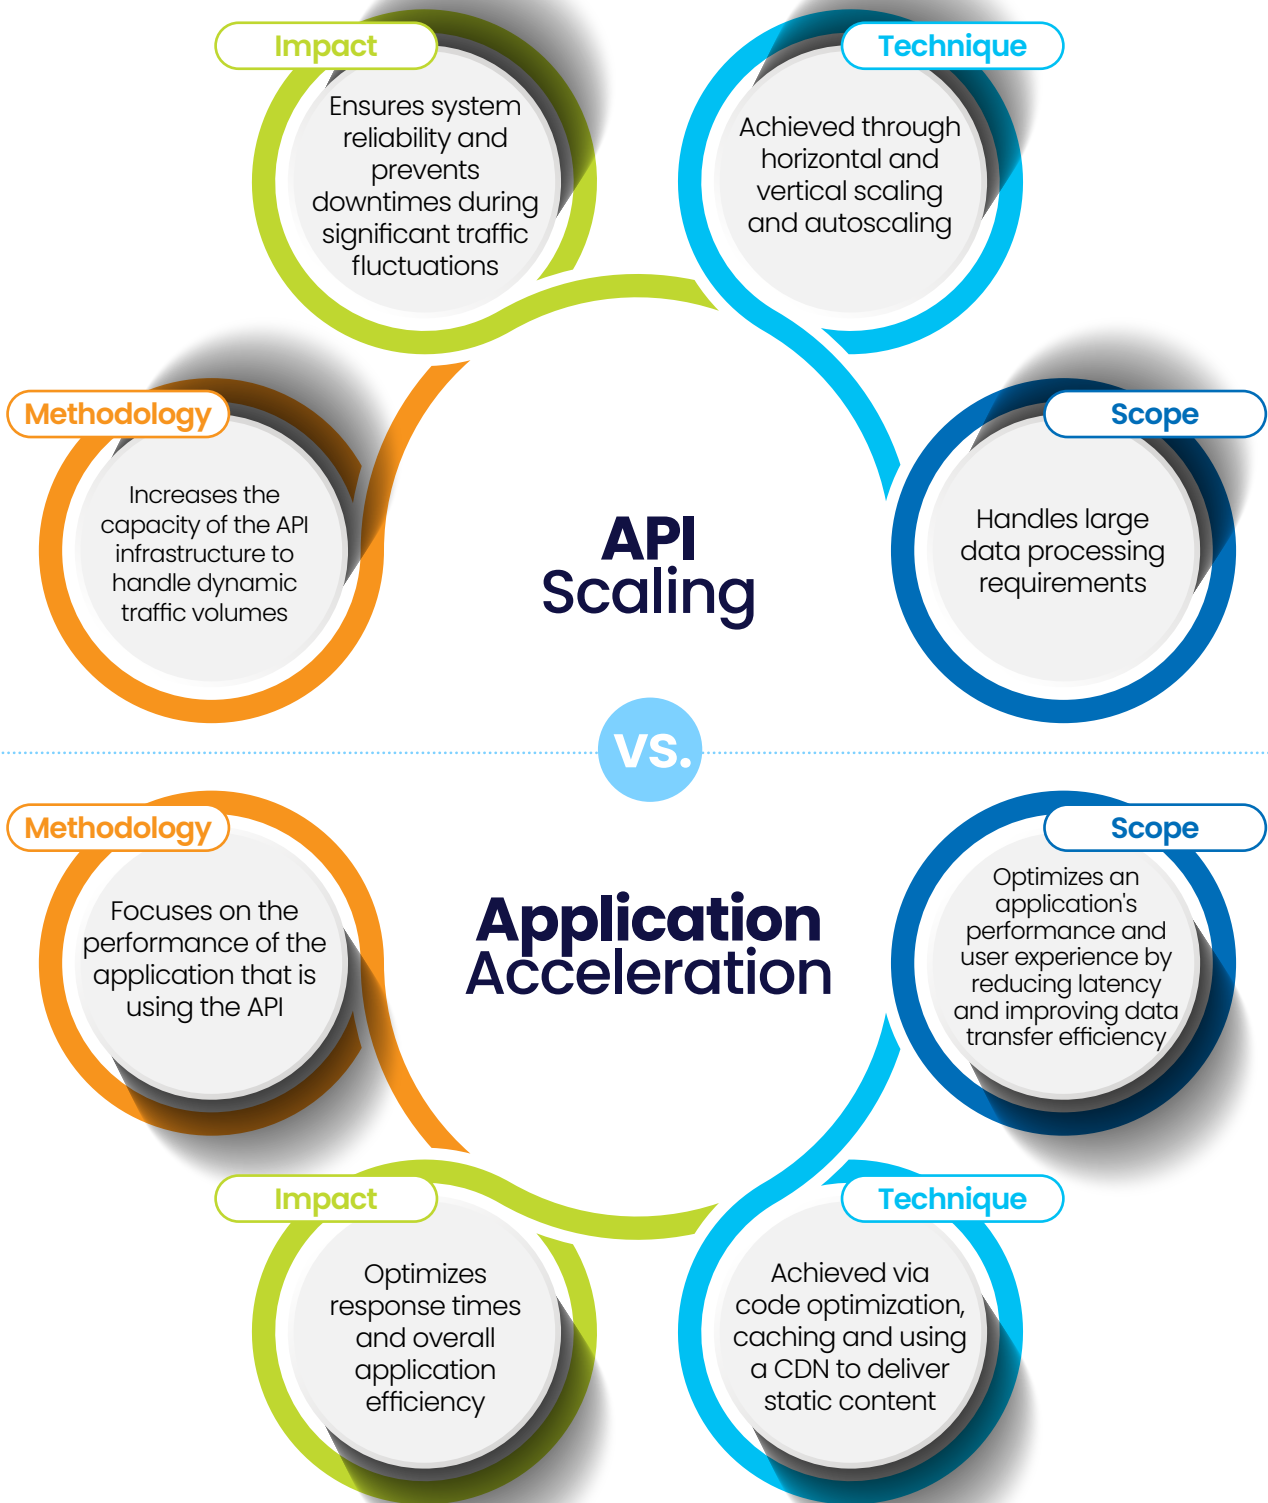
Impact

Ensures system reliability and prevents downtimes during significant traffic fluctuations

Technique

Achieved through horizontal and vertical scaling and autoscaling

Methodology

Increases the capacity of the API infrastructure to handle dynamic traffic volumes

API Scaling

Scope

Handles large data processing requirements

VS.

Methodology

Focuses on the performance of the application that is using the API

Application Acceleration

Scope

Optimizes an application's performance and user experience by reducing latency and improving data transfer efficiency

Impact

Optimizes response times and overall application efficiency

Technique

Achieved via code optimization, caching and using a CDN to deliver static content